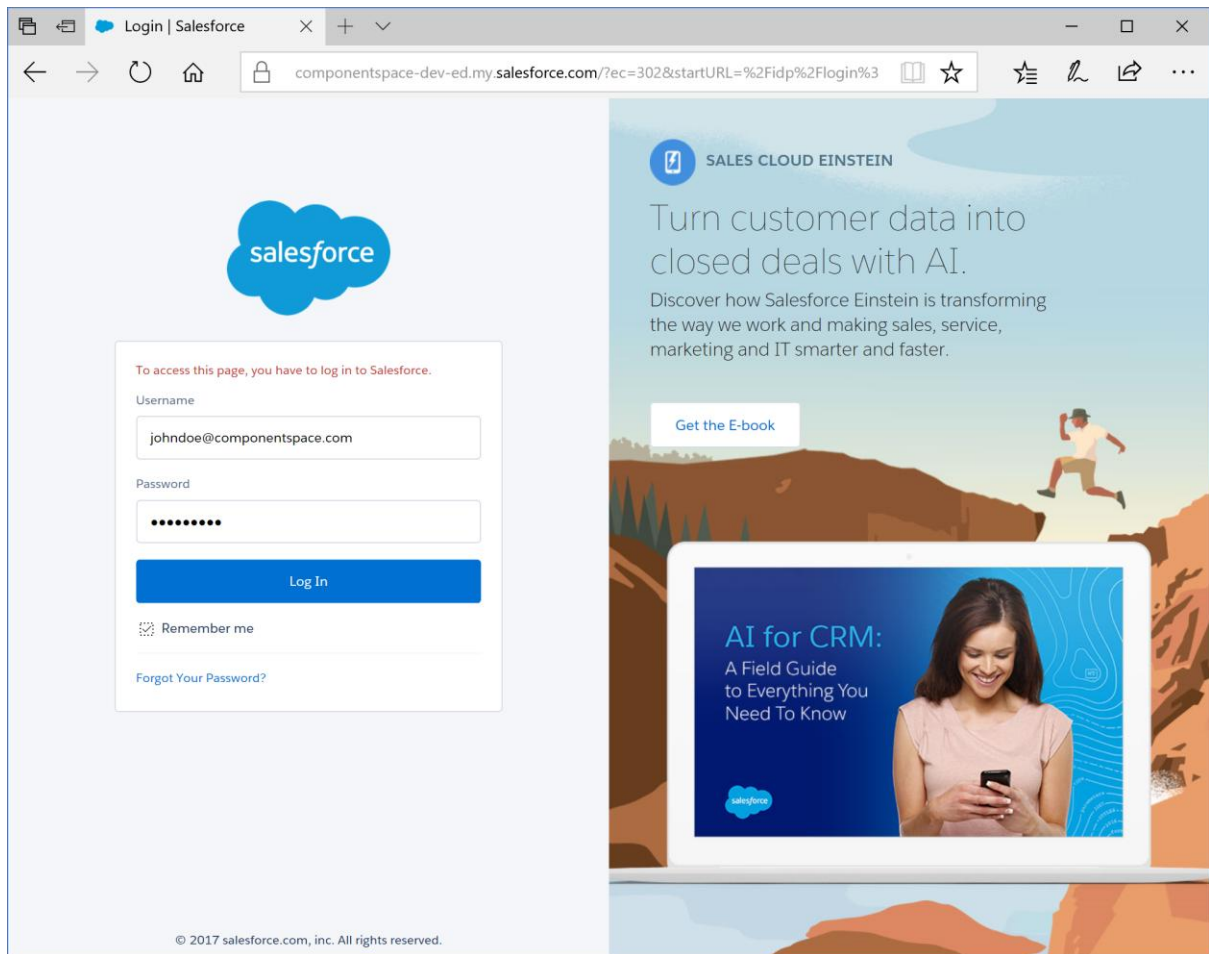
Login | Salesforce

componentspace-dev-ed.my.salesforce.com/?ec=302&startURL=%2Fidp%2Flogin%3

salesforce

To access this page, you have to log in to Salesforce.

Username

johndoe@componentspace.com

Password

•••••••••

Log In

Remember me

Forgot Your Password?

© 2017 salesforce.com, inc. All rights reserved.

SALES CLOUD EINSTEIN

Turn customer data into closed deals with AI.

Discover how Salesforce Einstein is transforming the way we work and making sales, service, marketing and IT smarter and faster.

Get the E-book

AI for CRM:
A Field Guide to Everything You Need To Know

salesforce